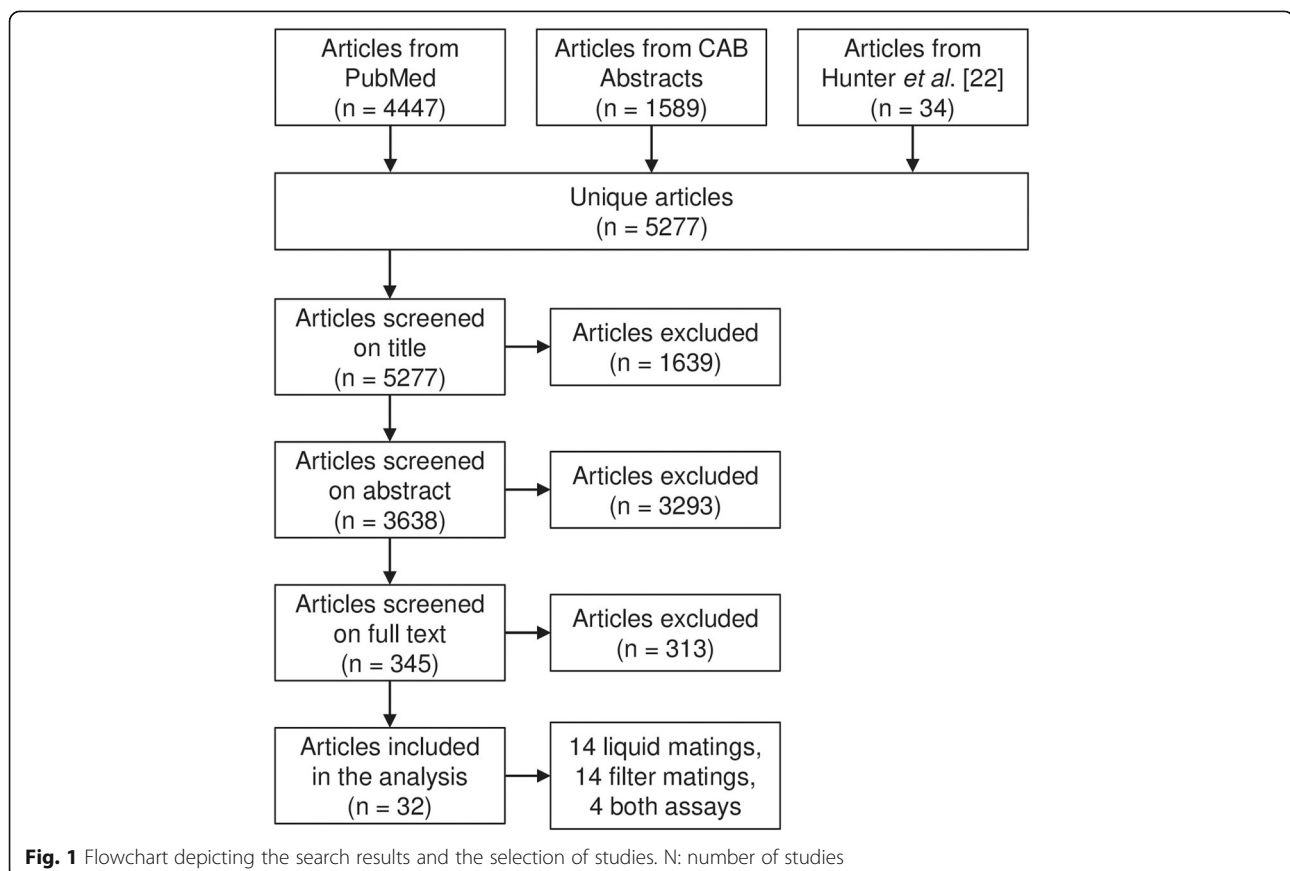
Articles from PubMed (n = 4447)

Articles from CAB Abstracts (n = 1589)

Articles from Hunter *et al*. [22] (n = 34)

Unique articles (n = 5277)

Articles screened on title (n = 5277)

Articles excluded (n = 1639)

Articles screened on abstract (n = 3638)

Articles excluded (n = 3293)

Articles screened on full text (n = 345)

Articles excluded (n = 313)

Articles included in the analysis (n = 32)

14 liquid matings, 14 filter matings, 4 both assays

**Fig. 1** Flowchart depicting the search results and the selection of studies. N: number of studies